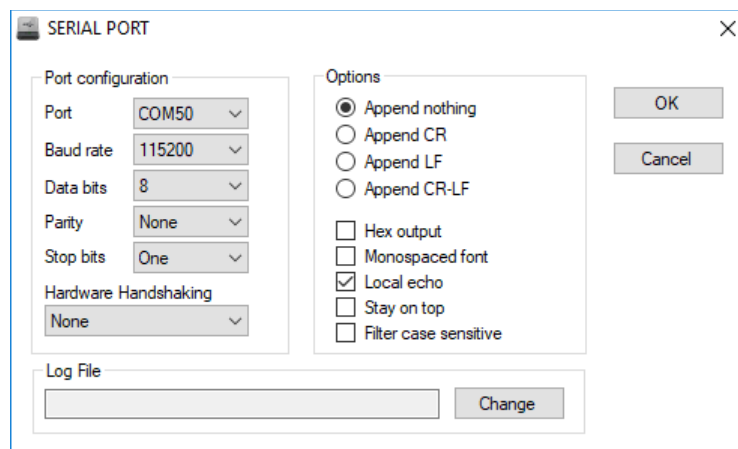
SERIAL PORT

Port configuration

Port COM50

Baud rate 115200

Data bits 8

Parity None

Stop bits One

Hardware Handshaking

None

Options

Append nothing

Append CR

Append LF

Append CR-LF

Hex output

Monospaced font

Local echo

Stay on top

Filter case sensitive

OK

Cancel

Log File

Change